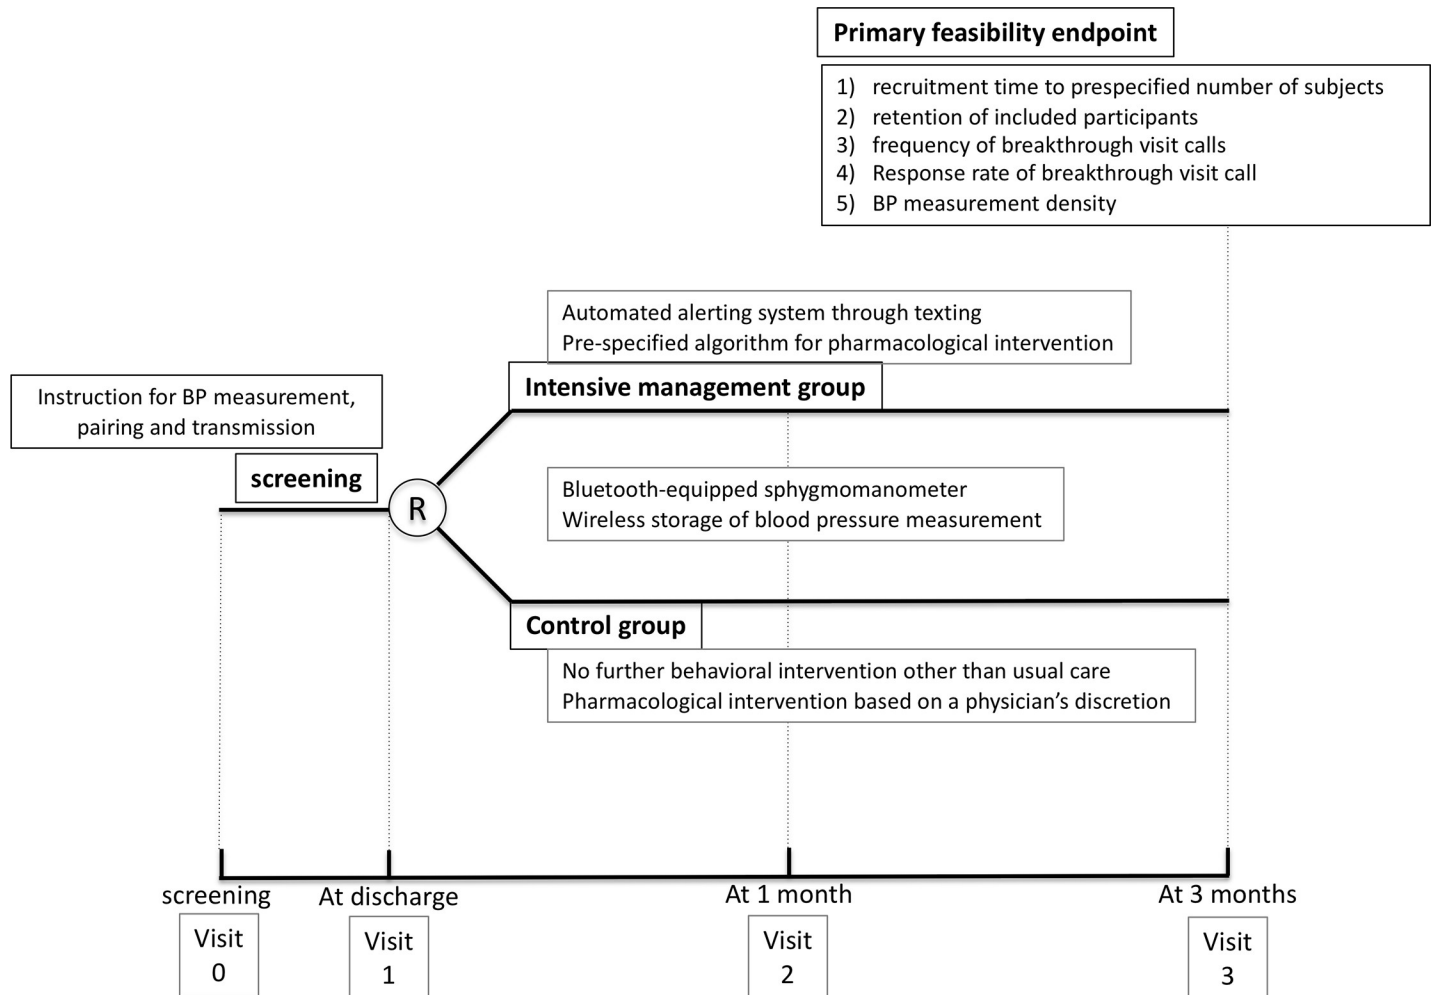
Primary feasibility endpoint

1) recruitment time to prespecified number of subjects
2) retention of included participants
3) frequency of breakthrough visit calls
4) Response rate of breakthrough visit call
5) BP measurement density

Automated alerting system through texting
Pre-specified algorithm for pharmacological intervention

Instruction for BP measurement, pairing and transmission

Intensive management group

screening

R

Bluetooth-equipped sphygmomanometer
Wireless storage of blood pressure measurement

Control group

No further behavioral intervention other than usual care
Pharmacological intervention based on a physician's discretion

screening

At discharge

At 1 month

At 3 months

Visit 0

Visit 1

Visit 2

Visit 3